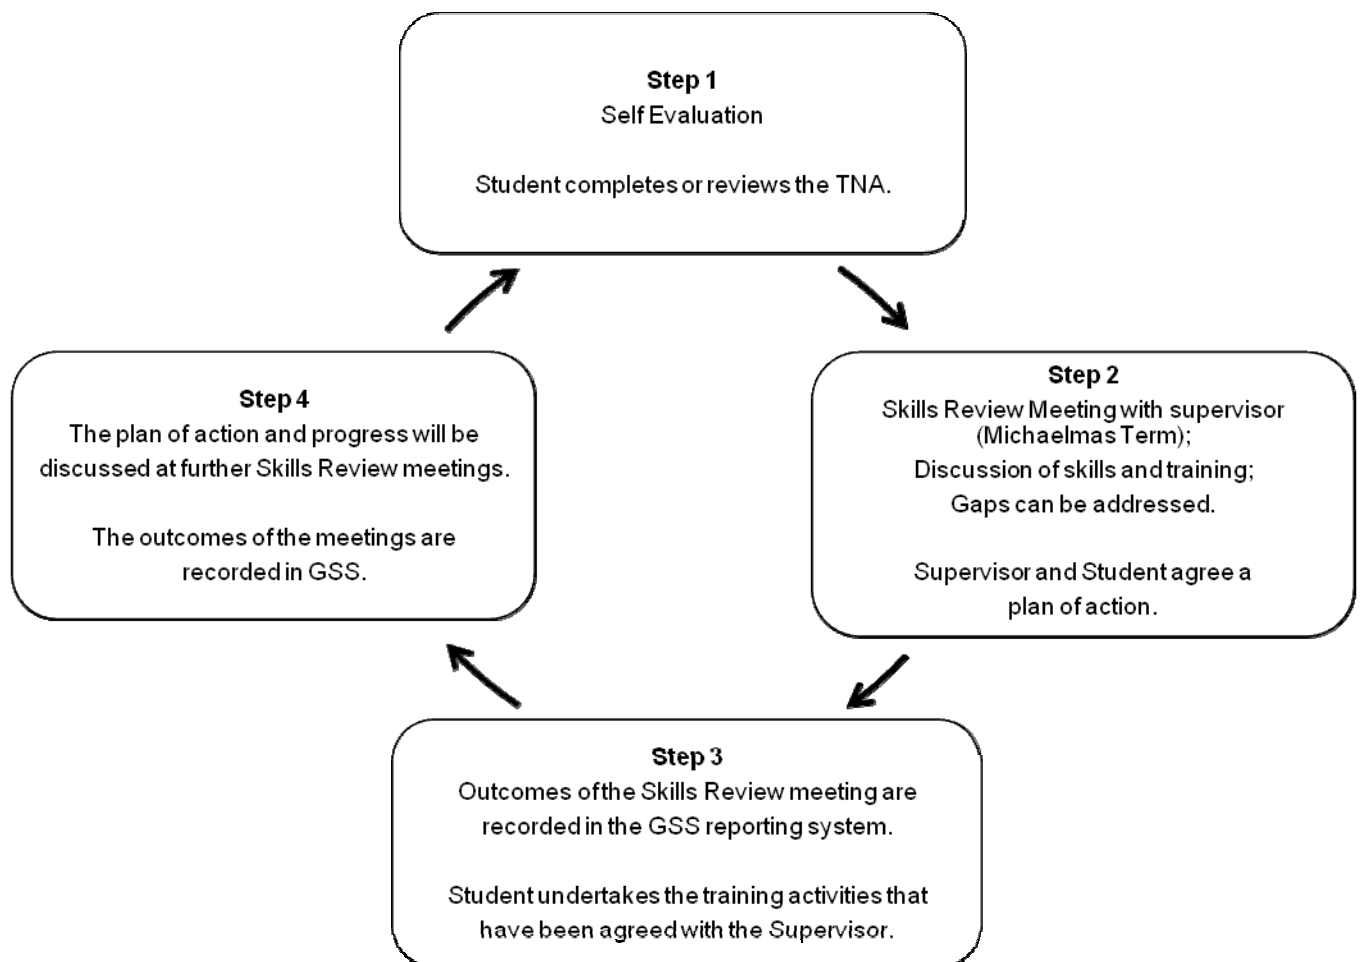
**Step 1**
Self Evaluation

Student completes or reviews the TNA.

**Step 2**
Skills Review Meeting with supervisor (Michaelmas Term);
Discussion of skills and training;
Gaps can be addressed.

Supervisor and Student agree a plan of action.

**Step 3**
Outcomes of the Skills Review meeting are recorded in the GSS reporting system.

Student undertakes the training activities that have been agreed with the Supervisor.

**Step 4**
The plan of action and progress will be discussed at further Skills Review meetings.

The outcomes of the meetings are recorded in GSS.